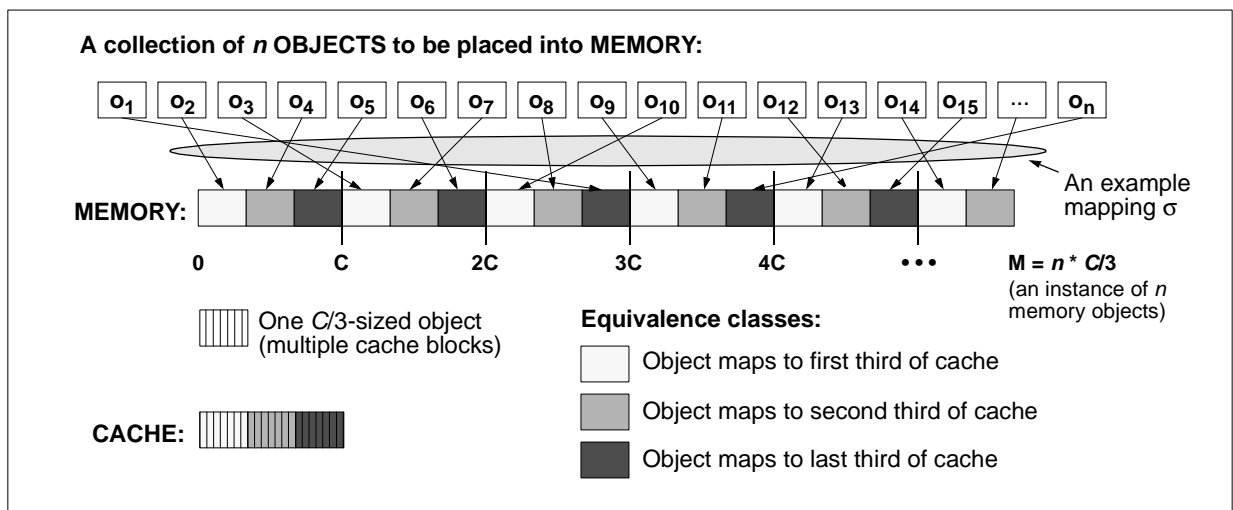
A collection of *n* OBJECTS to be placed into MEMORY:

$o_1$ $o_2$ $o_3$ $o_4$ $o_5$ $o_6$ $o_7$ $o_8$ $o_9$ $o_{10}$ $o_{11}$ $o_{12}$ $o_{13}$ $o_{14}$ $o_{15}$ ... $o_n$

An example mapping $\sigma$

MEMORY:

0 C 2C 3C 4C • • • $M = n * C/3$

(an instance of *n* memory objects)

One *C*/3-sized object (multiple cache blocks)

Equivalence classes:

Object maps to first third of cache

Object maps to second third of cache

Object maps to last third of cache

CACHE: